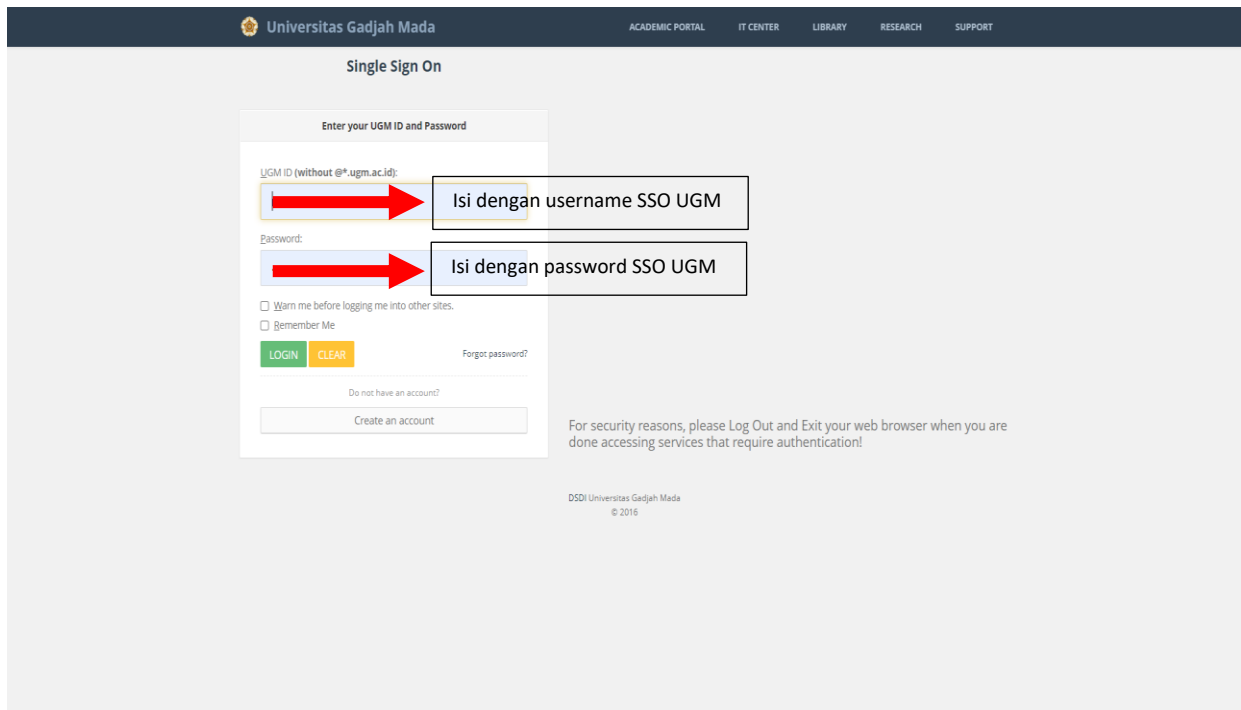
Universitas Gadjah Mada

ACADEMIC PORTAL IT CENTER LIBRARY RESEARCH SUPPORT

Single Sign On

Enter your UGM ID and Password

UGM ID (without @*.ugm.ac.id):

Isi dengan username SSO UGM

Password:

Isi dengan password SSO UGM

Warn me before logging me into other sites.

Remember Me

LOGIN CLEAR

Forgot password?

Do not have an account?

Create an account

For security reasons, please Log Out and Exit your web browser when you are done accessing services that require authentication!

DSDI Universitas Gadjah Mada
© 2016